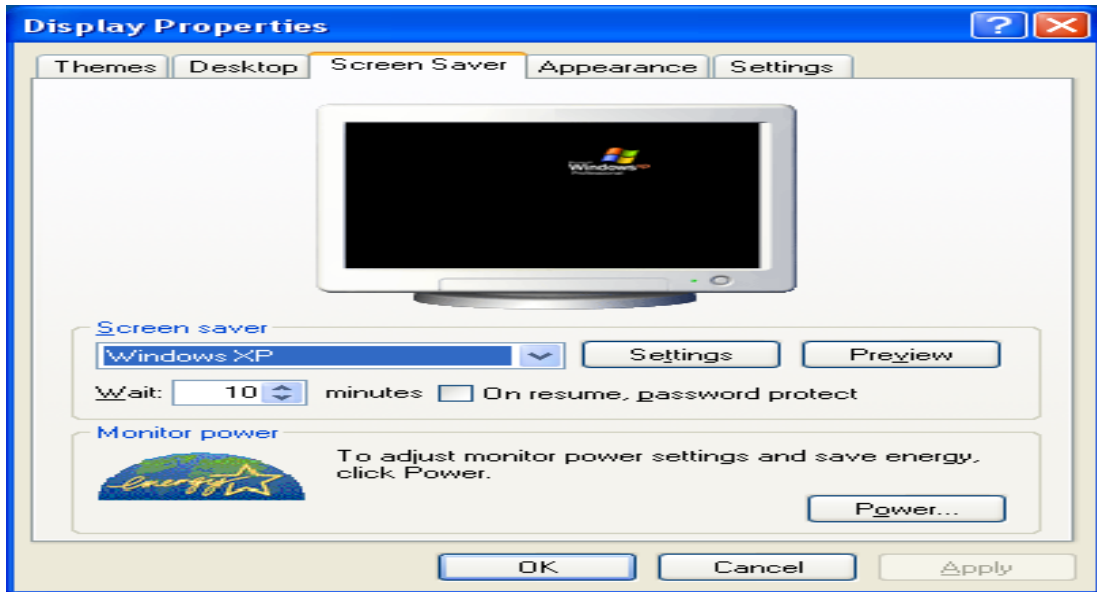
Display Properties

Themes | Desktop | Screen Saver | Appearance | Settings

Windows XP Professional

Screen saver
Windows XP
Settings
Preview
Wait: 10 minutes
On resume, password protect

Monitor power
energy
To adjust monitor power settings and save energy, click Power.
Power...

OK
Cancel
Apply